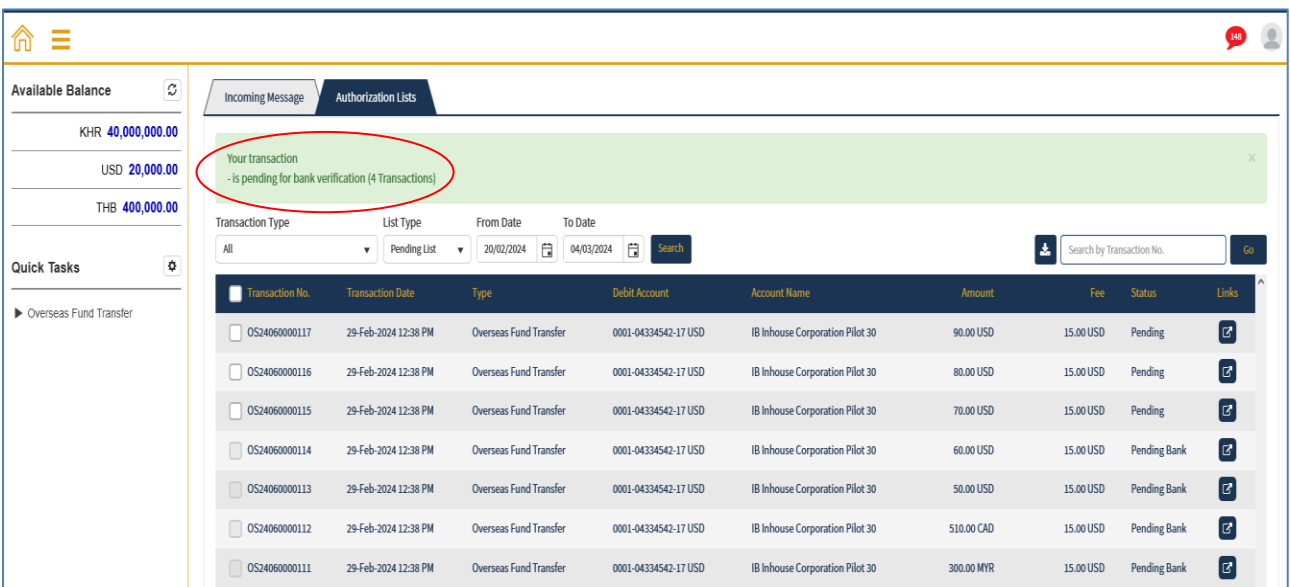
148

Available Balance

KHR 40,000,000.00

USD 20,000.00

THB 400,000.00

Quick Tasks

Overseas Fund Transfer

Incoming Message | Authorization Lists

Your transaction
- is pending for bank verification (4 Transactions)

×

Transaction Type
All

List Type
Pending List

From Date
20/02/2024

To Date
04/03/2024

Search

Search by Transaction No.

Go

| Transaction No. | Transaction Date | Type | Debit Account | Account Name | Amount | Fee | Status | Links |
|---|---|---|---|---|---|---|---|---|
| OS24060000117 | 29-Feb-2024 12:38 PM | Overseas Fund Transfer | 0001-04334542-17 USD | IB Inhouse Corporation Pilot 30 | 90.00 USD | 15.00 USD | Pending | |
| OS24060000116 | 29-Feb-2024 12:38 PM | Overseas Fund Transfer | 0001-04334542-17 USD | IB Inhouse Corporation Pilot 30 | 80.00 USD | 15.00 USD | Pending | |
| OS24060000115 | 29-Feb-2024 12:38 PM | Overseas Fund Transfer | 0001-04334542-17 USD | IB Inhouse Corporation Pilot 30 | 70.00 USD | 15.00 USD | Pending | |
| OS24060000114 | 29-Feb-2024 12:38 PM | Overseas Fund Transfer | 0001-04334542-17 USD | IB Inhouse Corporation Pilot 30 | 60.00 USD | 15.00 USD | Pending Bank | |
| OS24060000113 | 29-Feb-2024 12:38 PM | Overseas Fund Transfer | 0001-04334542-17 USD | IB Inhouse Corporation Pilot 30 | 50.00 USD | 15.00 USD | Pending Bank | |
| OS24060000112 | 29-Feb-2024 12:38 PM | Overseas Fund Transfer | 0001-04334542-17 USD | IB Inhouse Corporation Pilot 30 | 510.00 CAD | 15.00 USD | Pending Bank | |
| OS24060000111 | 29-Feb-2024 12:38 PM | Overseas Fund Transfer | 0001-04334542-17 USD | IB Inhouse Corporation Pilot 30 | 300.00 MYR | 15.00 USD | Pending Bank | |